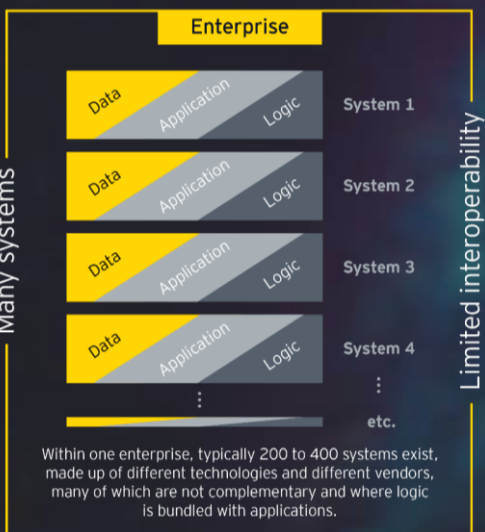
Enterprise

Many systems

Data
Application
Logic
System 1

Data
Application
Logic
System 2

Data
Application
Logic
System 3

Data
Application
Logic
System 4

⋮

⋮

etc.

Limited interoperability

Within one enterprise, typically 200 to 400 systems exist, made up of different technologies and different vendors, many of which are not complementary and where logic is bundled with applications.